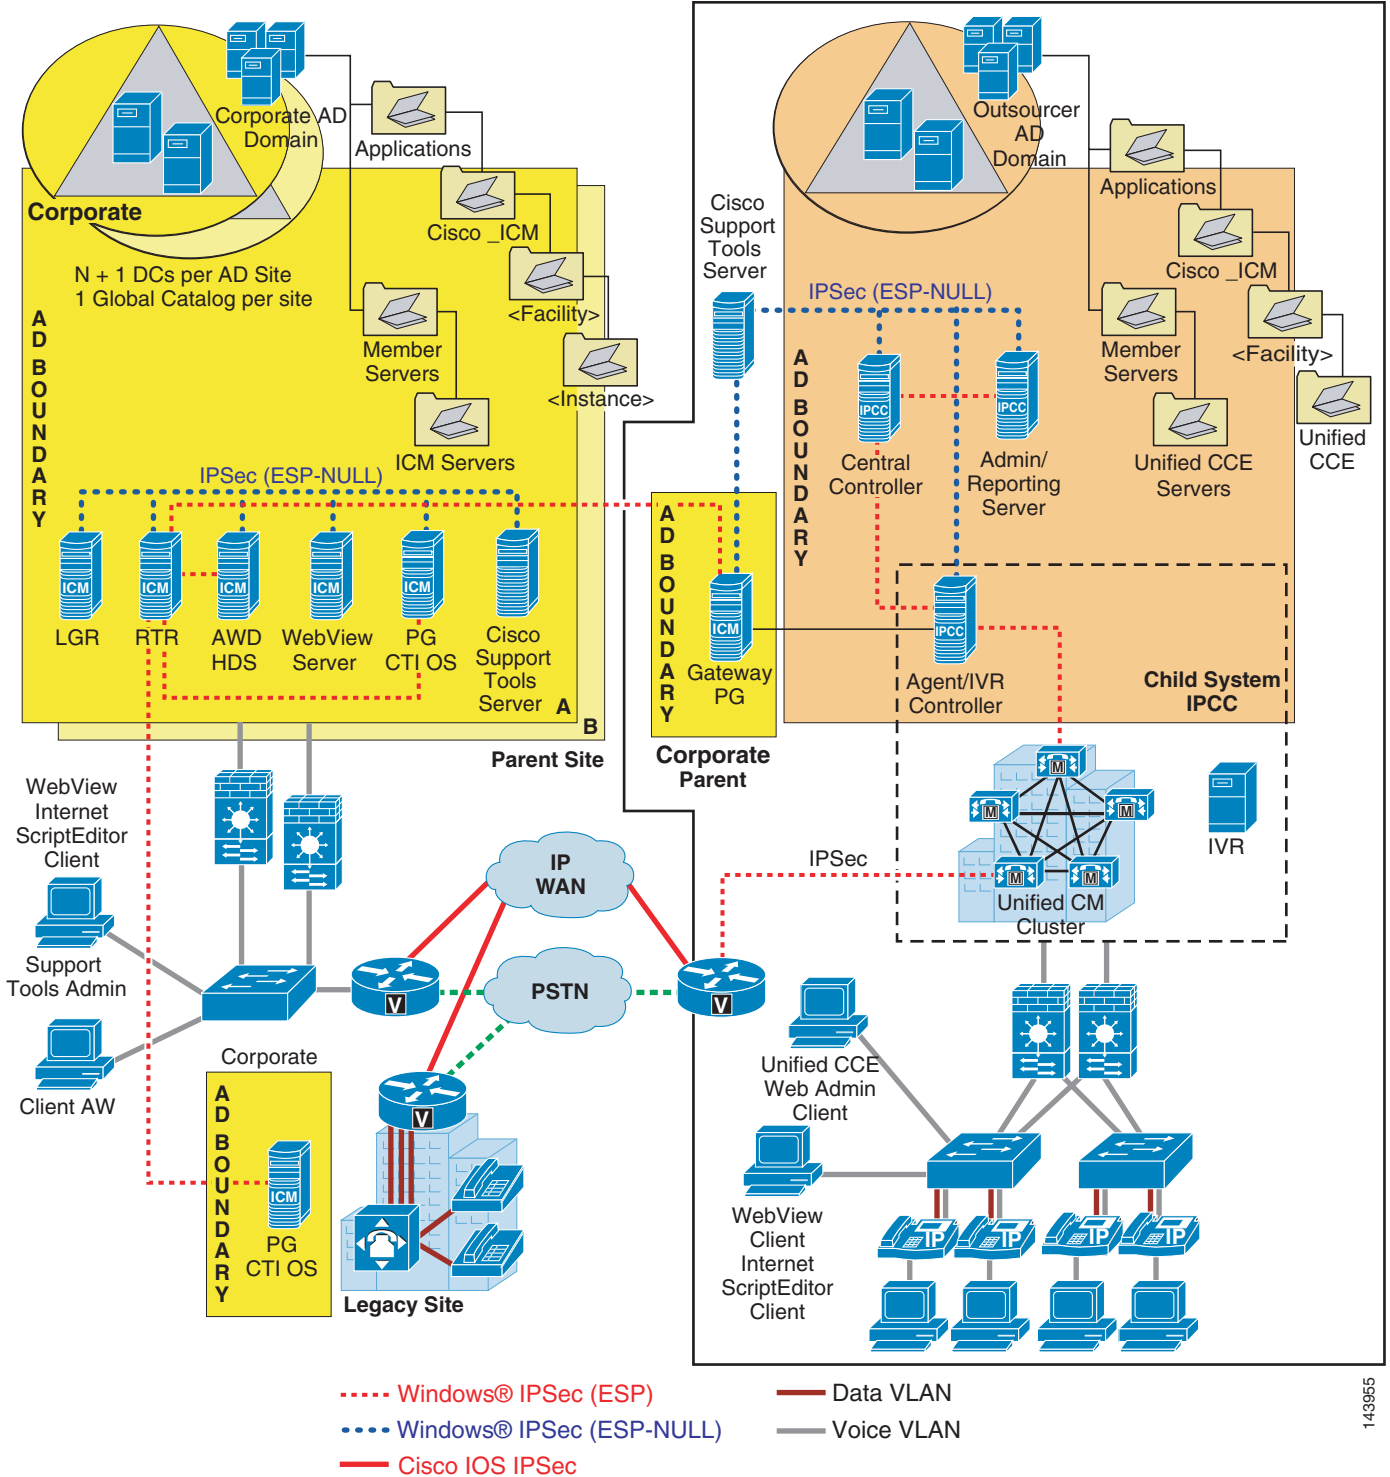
Corporate AD Domain

Applications

Corporate

Cisco _ICM

N + 1 DCs per AD Site
1 Global Catalog per site

<Facility>

Member Servers

<Instance>

ICM Servers

AD BOUNDARY

IPSec (ESP-NULL)

ICM LGR

ICM RTR

ICM AWD HDS

ICM WebView Server

ICM PG CTI OS

Cisco Support Tools Server

A

B

Parent Site

Cisco Support Tools Server

IPSec (ESP-NULL)

AD BOUNDARY

ICM Gateway PG

Corporate Parent

Outsourcer AD Domain

Applications

Cisco _ICM

Member Servers

<Facility>

Unified CCE

Unified CCE Servers

AD BOUNDARY

IPCC Central Controller

IPCC Admin/ Reporting Server

IPCC Agent/IVR Controller

Child System IPCC

WebView Internet ScriptEditor Client

Support Tools Admin

Client AW

IP WAN

PSTN

IPSec

M M M M M

Unified CM Cluster

IVR

Corporate

AD BOUNDARY

ICM PG CTI OS

V

V

V

Legacy Site

Unified CCE Web Admin Client

WebView Client Internet ScriptEditor Client

IP IP IP IP

Windows® IPSec (ESP)

Windows® IPSec (ESP-NULL)

Cisco IOS IPSec

Data VLAN

Voice VLAN

143955